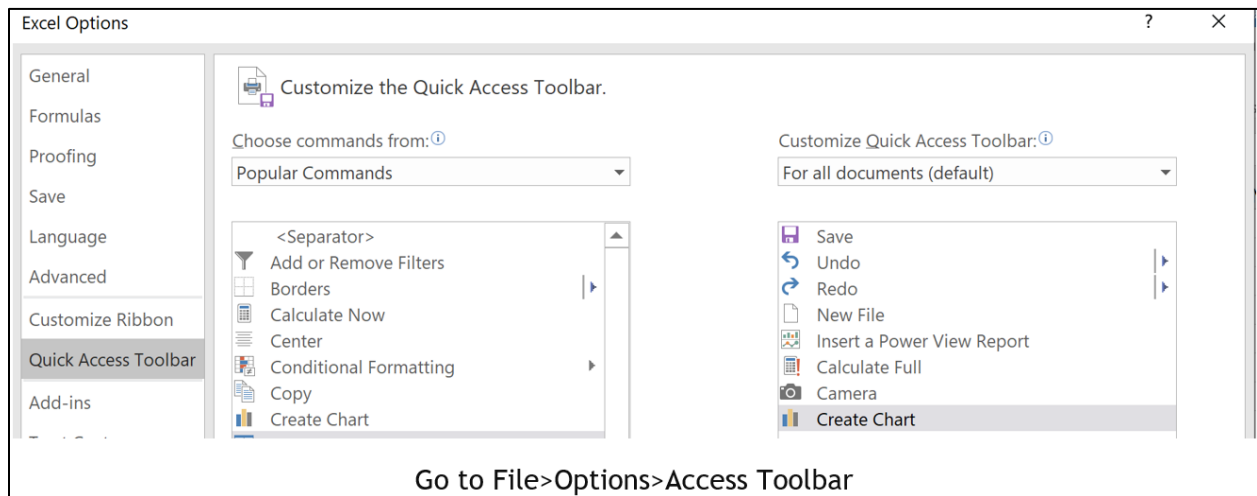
Excel Options

?

×

General

Formulas

Proofing

Save

Language

Advanced

Customize Ribbon

Quick Access Toolbar

Add-ins

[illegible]

Customize the Quick Access Toolbar.

Choose commands from:

Popular Commands

<Separator>

Add or Remove Filters

Borders

Calculate Now

Center

Conditional Formatting

Copy

Create Chart

Customize Quick Access Toolbar:

For all documents (default)

Save

Undo

Redo

New File

Insert a Power View Report

Calculate Full

Camera

Create Chart

Go to File>Options>Access Toolbar